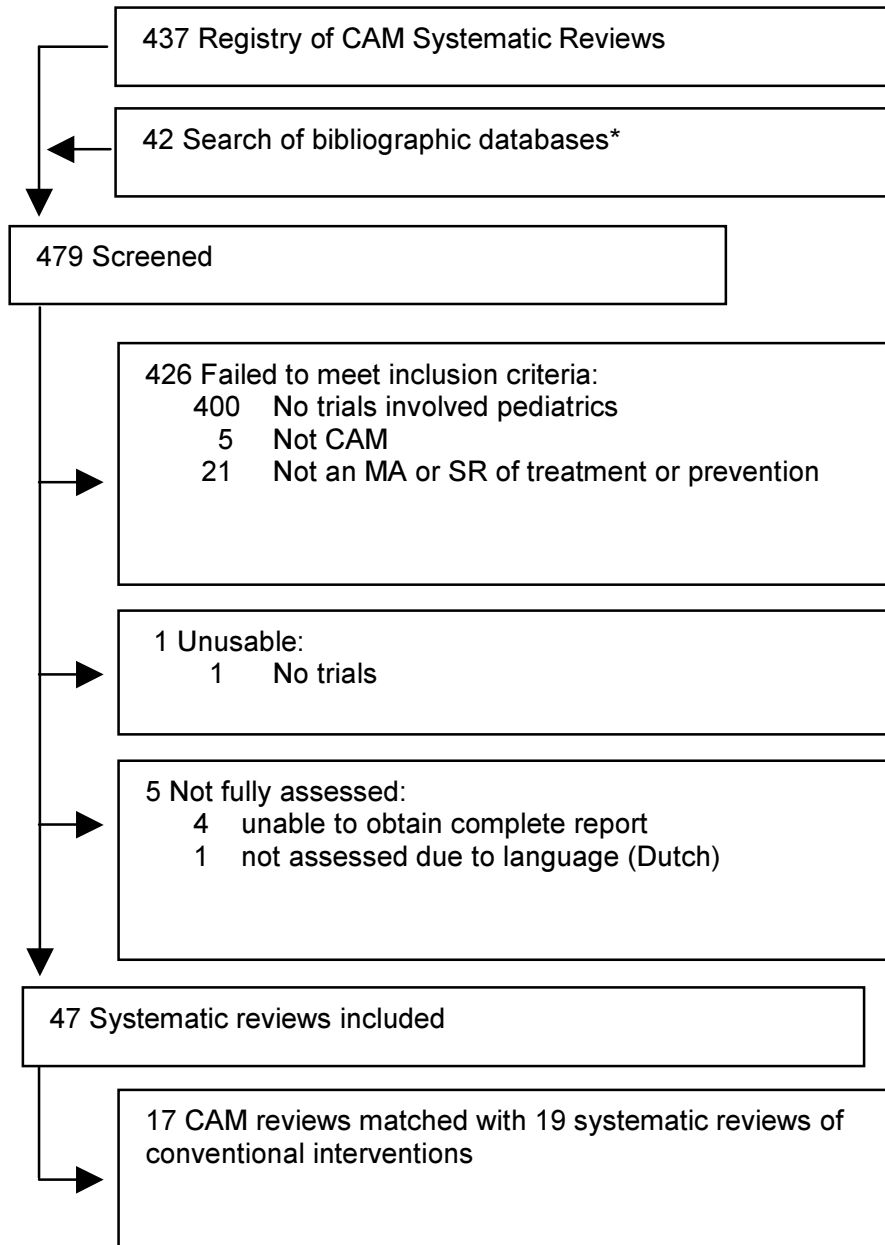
437 Registry of CAM Systematic Reviews

42 Search of bibliographic databases*

479 Screened

426 Failed to meet inclusion criteria:
400 No trials involved pediatrics
5 Not CAM
21 Not an MA or SR of treatment or prevention

1 Unusable:
1 No trials

5 Not fully assessed:
4 unable to obtain complete report
1 not assessed due to language (Dutch)

47 Systematic reviews included

17 CAM reviews matched with 19 systematic reviews of conventional interventions